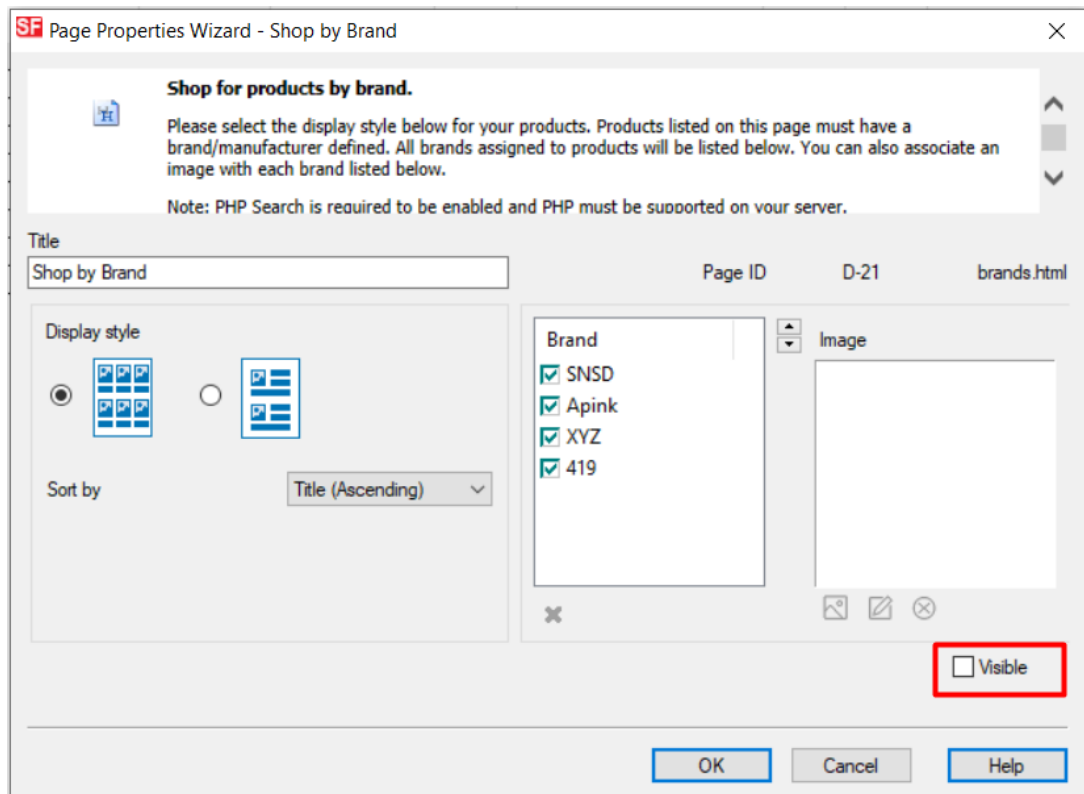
SF Page Properties Wizard - Shop by Brand

Shop for products by brand.

Please select the display style below for your products. Products listed on this page must have a brand/manufacturer defined. All brands assigned to products will be listed below. You can also associate an image with each brand listed below.

Note: PHP Search is required to be enabled and PHP must be supported on your server.

Title

Shop by Brand

Page ID D-21 brands.html

Display style

Sort by Title (Ascending)

Brand

SNSD
Apink
XYZ
419

Image

Visible

OK Cancel Help